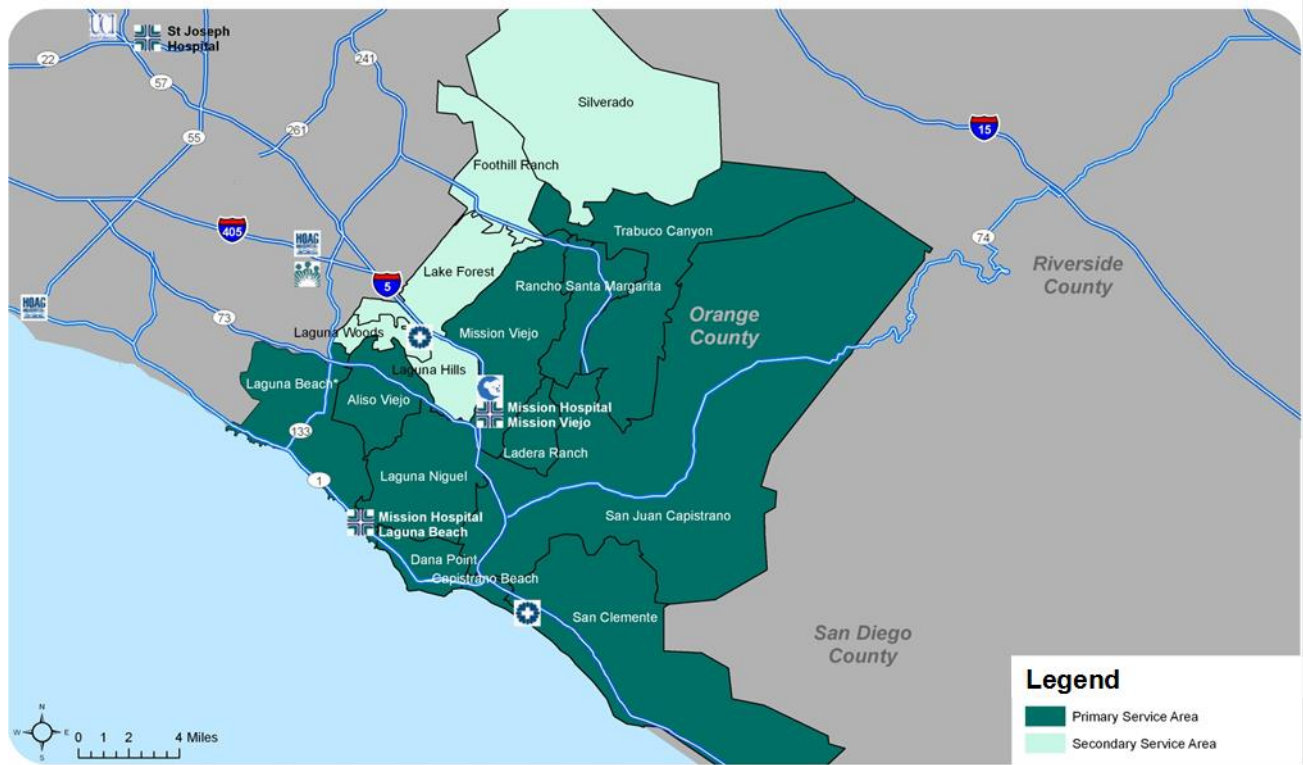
St Joseph Hospital

22

57

55

241

261

405

5

15

74

73

133

1

HOAG

HOAG

Silverado

Foothill Ranch

Trabuco Canyon

Lake Forest

Rancho Santa Margarita

Riverside County

Orange County

Laguna Woods

Mission Viejo

Laguna Hills

Laguna Beach*

Aliso Viejo

Mission Hospital Mission Viejo

Ladera Ranch

Laguna Niguel

Mission Hospital Laguna Beach

San Juan Capistrano

Dana Point

Capistrano Beach

San Clemente

San Diego County

Legend

Primary Service Area

Secondary Service Area

N
W E
S

0 1 2 4 Miles